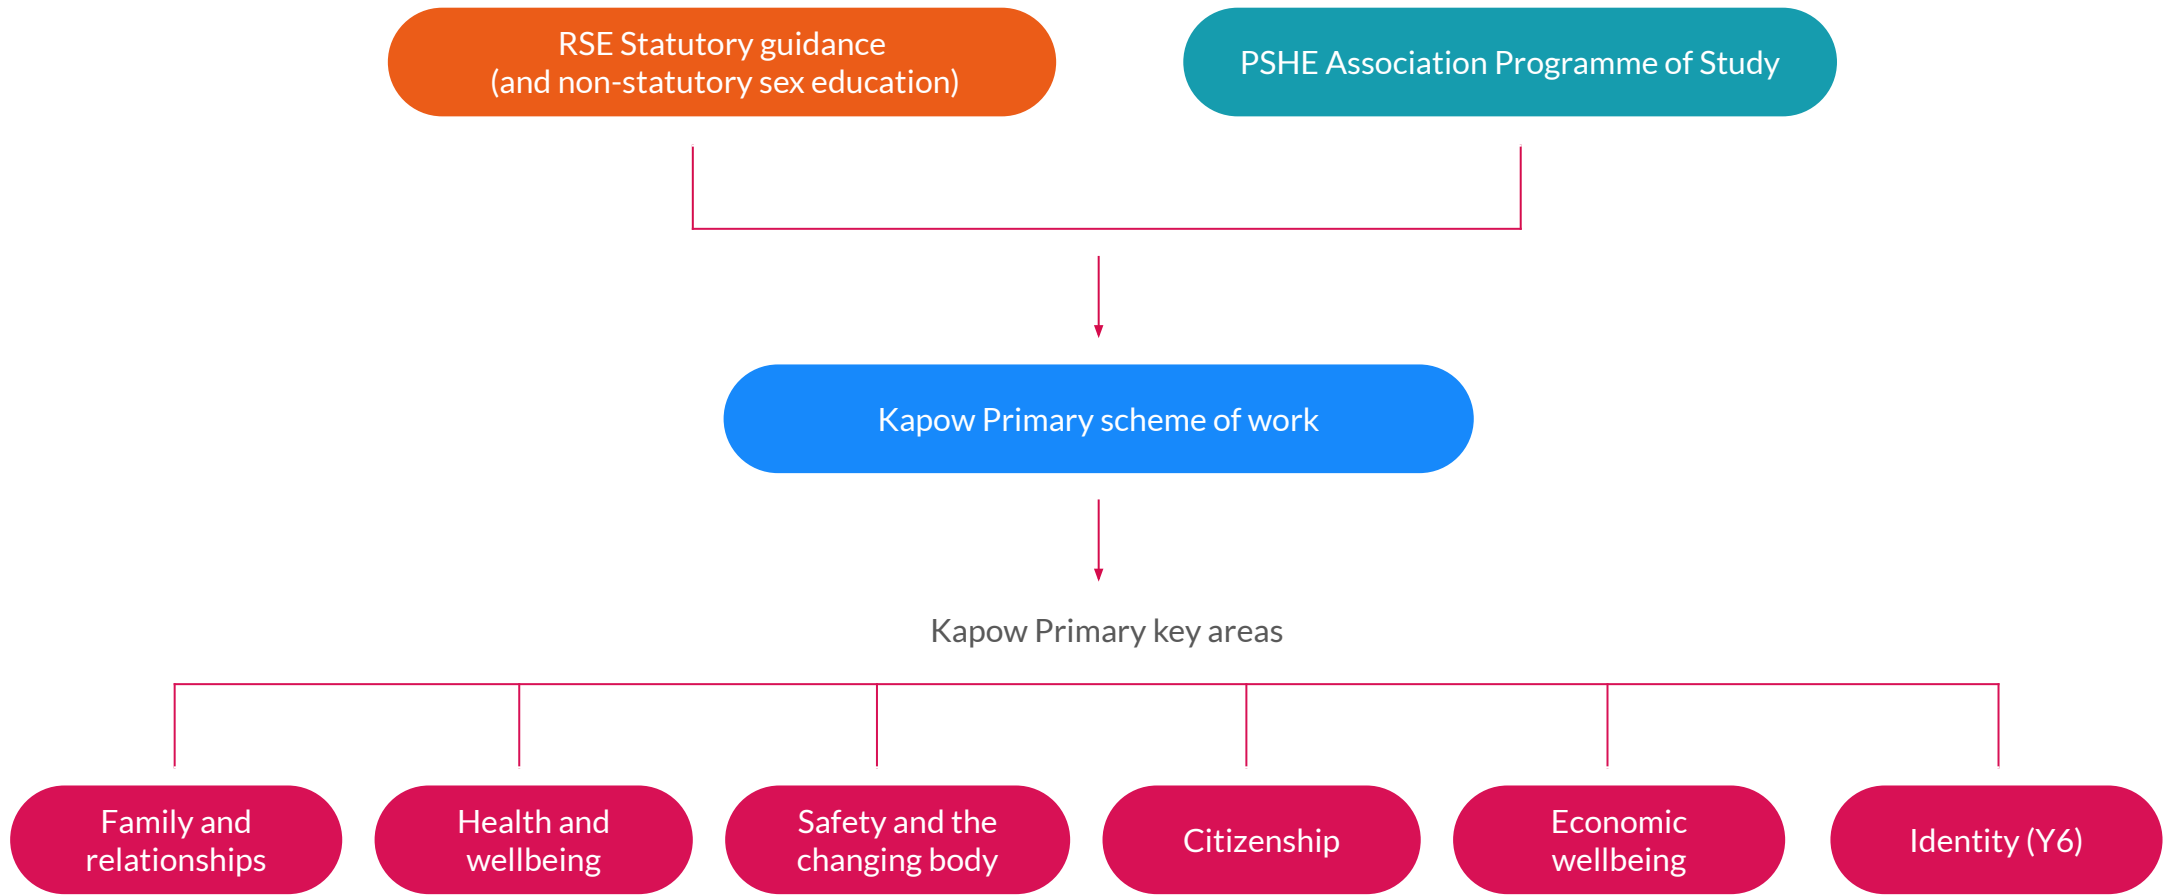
RSE Statutory guidance
(and non-statutory sex education)

PSHE Association Programme of Study

Kapow Primary scheme of work

Kapow Primary key areas

Family and relationships

Health and wellbeing

Safety and the changing body

Citizenship

Economic wellbeing

Identity (Y6)